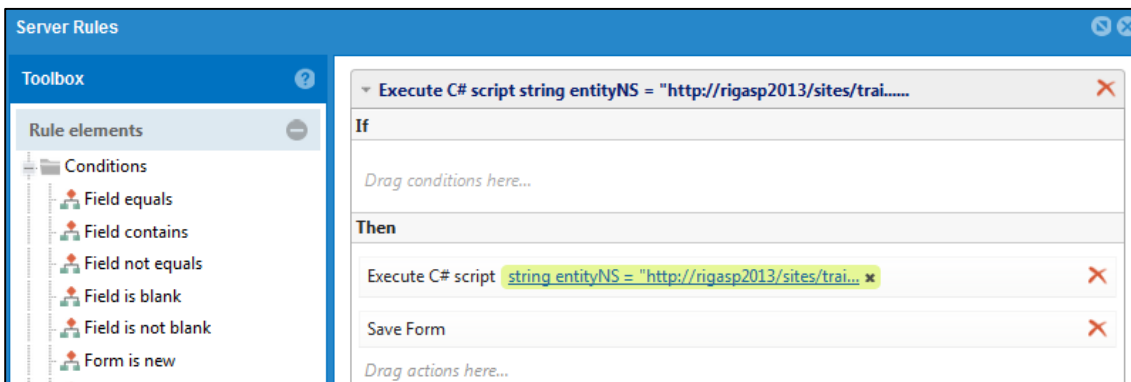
Server Rules

Toolbox

Rule elements

Conditions

Field equals

Field contains

Field not equals

Field is blank

Field is not blank

Form is new

Execute C# script string entityNS = "http://rigasp2013/sites/trai......

If

Drag conditions here...

Then

Execute C# script string entityNS = "http://rigasp2013/sites/trai...

Save Form

Drag actions here...